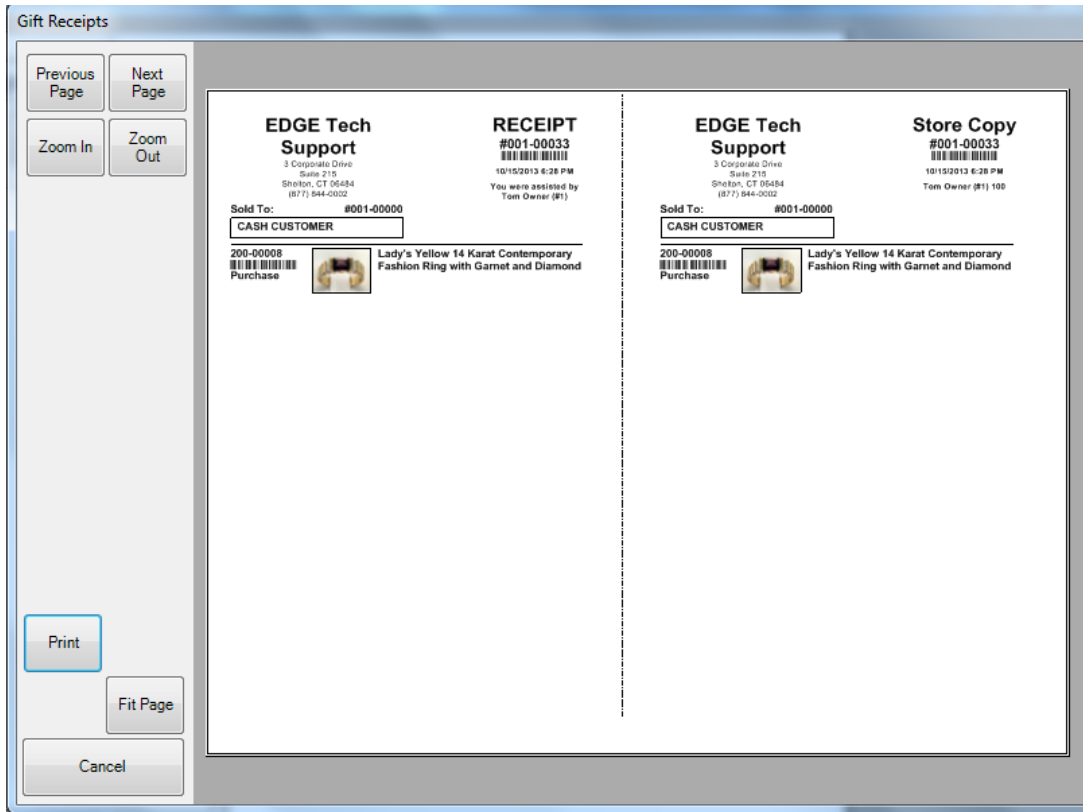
Gift Receipts

Previous Page

Next Page

Zoom In

Zoom Out

EDGE Tech Support
3 Corporate Drive
Suite 215
Shelton, CT 06484
(877) 844-0002

RECEIPT
#001-00033
10/15/2013 6:28 PM
You were assisted by
Tom Owner (#1)

Sold To: #001-00000

CASH CUSTOMER

200-00008
Purchase

Lady's Yellow 14 Karat Contemporary Fashion Ring with Garnet and Diamond

EDGE Tech Support
3 Corporate Drive
Suite 215
Shelton, CT 06484
(877) 844-0002

Store Copy
#001-00033
10/15/2013 6:28 PM
Tom Owner (#1) 100

Sold To: #001-00000

CASH CUSTOMER

200-00008
Purchase

Lady's Yellow 14 Karat Contemporary Fashion Ring with Garnet and Diamond

Print

Fit Page

Cancel